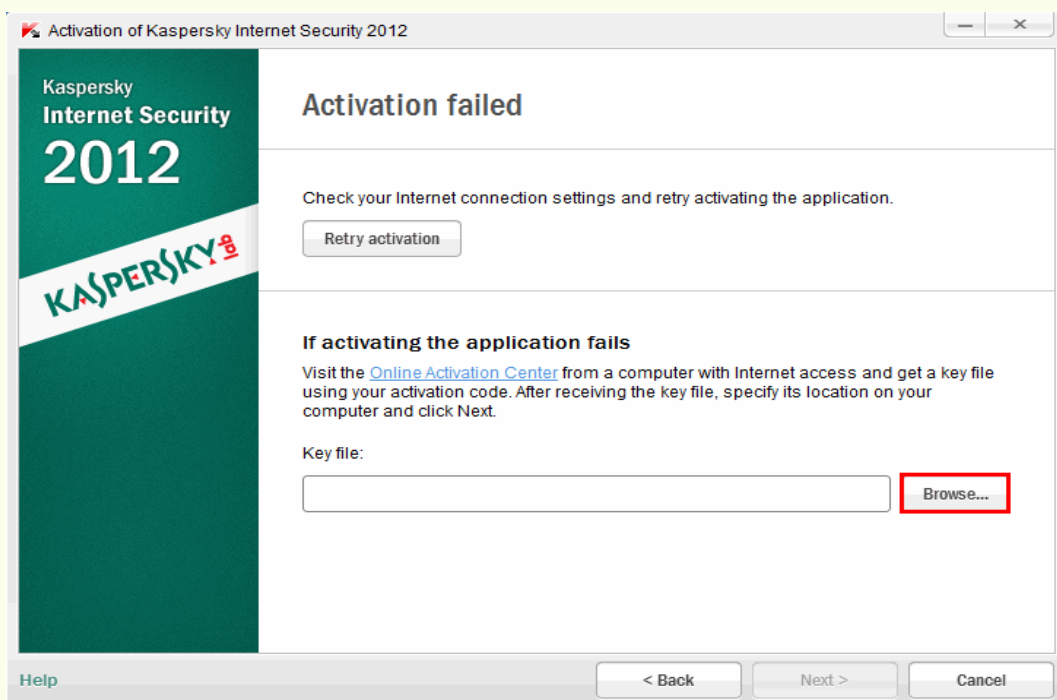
Activation of Kaspersky Internet Security 2012

Kaspersky
Internet Security
2012

KASPERSKY lab

Activation failed

Check your Internet connection settings and retry activating the application.

Retry activation

If activating the application fails

Visit the Online Activation Center from a computer with Internet access and get a key file using your activation code. After receiving the key file, specify its location on your computer and click Next.

Key file:

Browse...

Help

< Back

Next >

Cancel